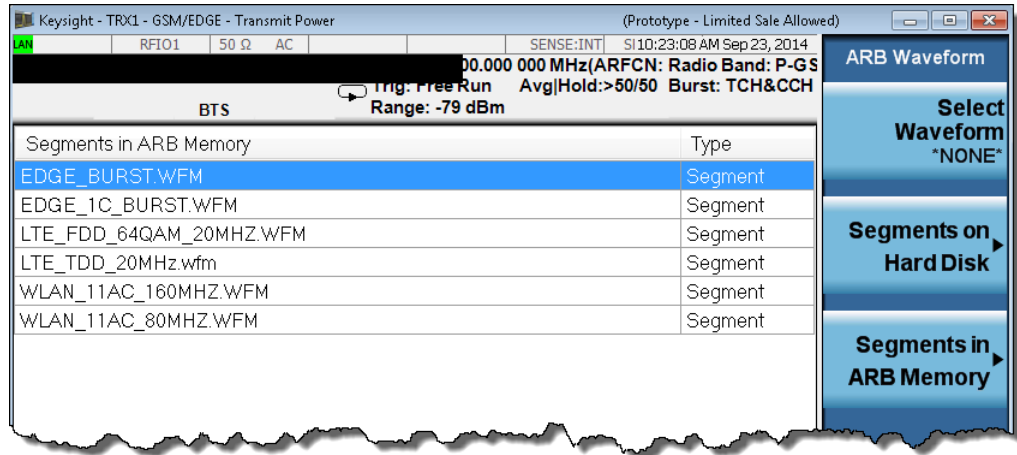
Keysight - TRX1 - GSM/EDGE - Transmit Power (Prototype - Limited Sale Allowed)

LAN RFIO1 50 Ω AC SENSE:INT SI 10:23:08 AM Sep 23, 2014

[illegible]00.000 000 MHz(ARFCN: Radio Band: P-GS

Trig: Free Run Avg|Hold:>50/50 Burst: TCH&CCH

BTS Range: -79 dBm

| Segments in ARB Memory | Type |
|---|---|
| EDGE_BURST.WFM | Segment |
| EDGE_1C_BURST.WFM | Segment |
| LTE_FDD_64QAM_20MHZ.WFM | Segment |
| LTE_TDD_20MHz.wfm | Segment |
| WLAN_11AC_160MHZ.WFM | Segment |
| WLAN_11AC_80MHZ.WFM | Segment |

ARB Waveform

Select Waveform
*NONE*

Segments on Hard Disk

Segments in ARB Memory